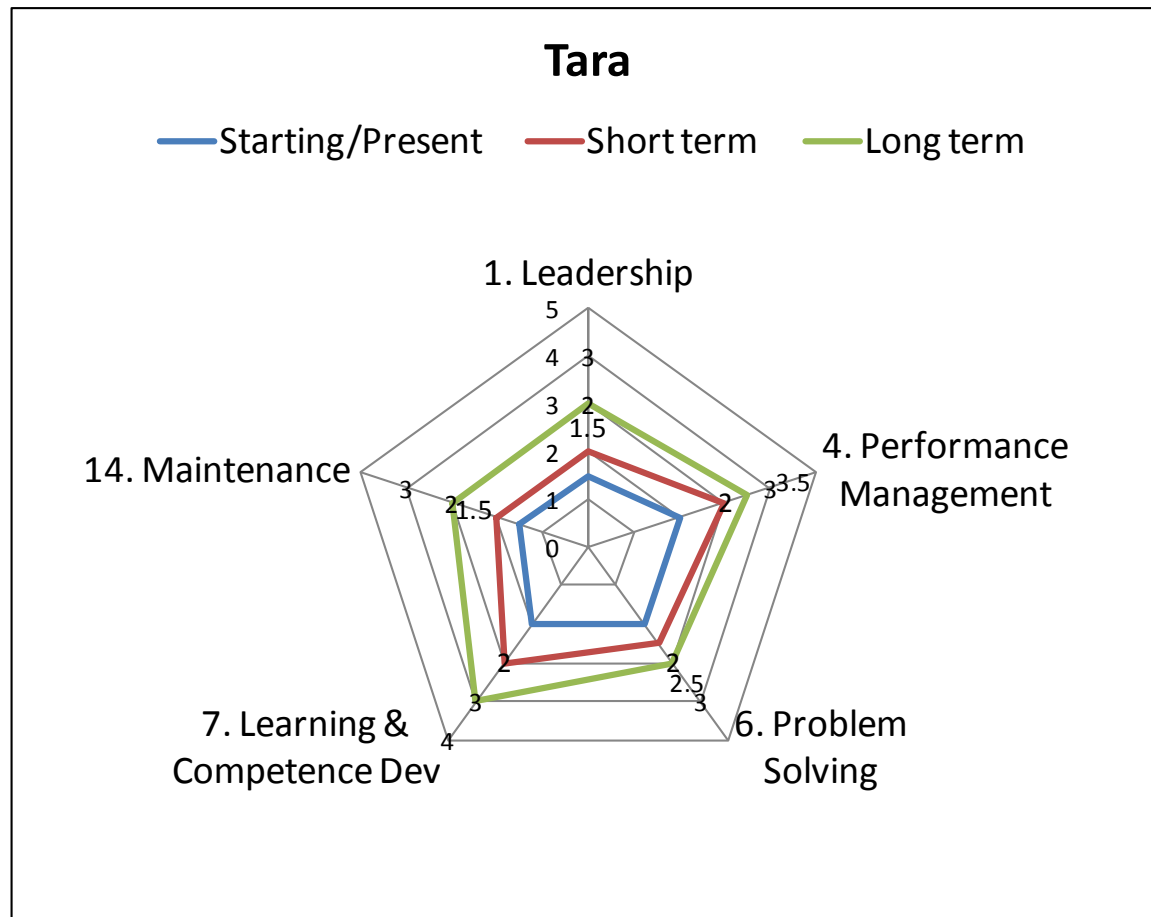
Tara

Starting/Present
Short term
Long term

1. Leadership
5
4
3
2
1
0
3
2
1.5

4. Performance Management
2
3
3.5

6. Problem Solving
2
2.5
3

7. Learning & Competence Dev
2
3
4

14. Maintenance
3
2
1.5